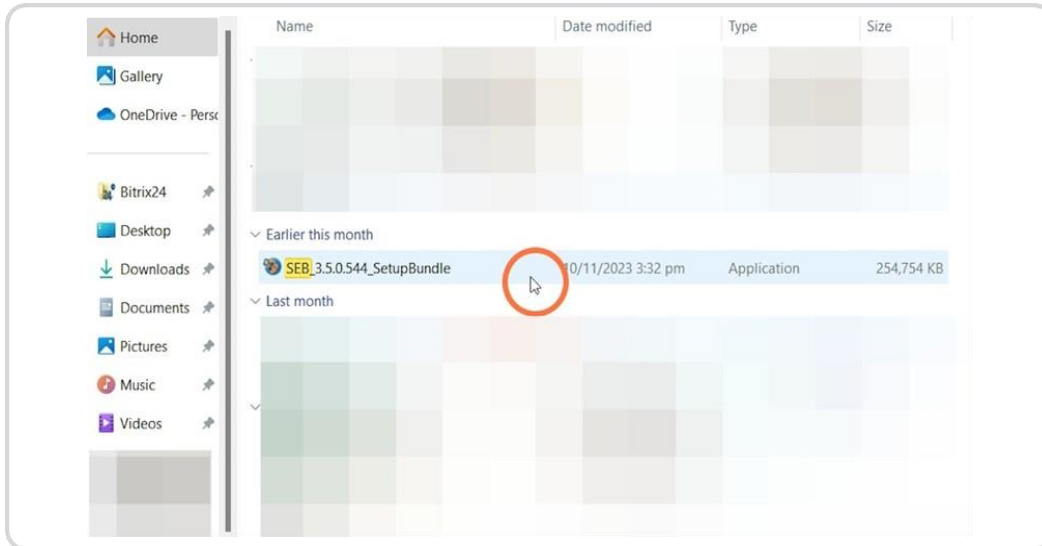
Home
Gallery
OneDrive - Persc
Bitrix24
Desktop
Downloads
Documents
Pictures
Music
Videos

| Name | Date modified | Type | Size |
|---|---|---|---|
| Earlier this month | | | |
| SEB_3.5.0.544_SetupBundle | 10/11/2023 3:32 pm | Application | 254,754 KB |
| Last month | | | |